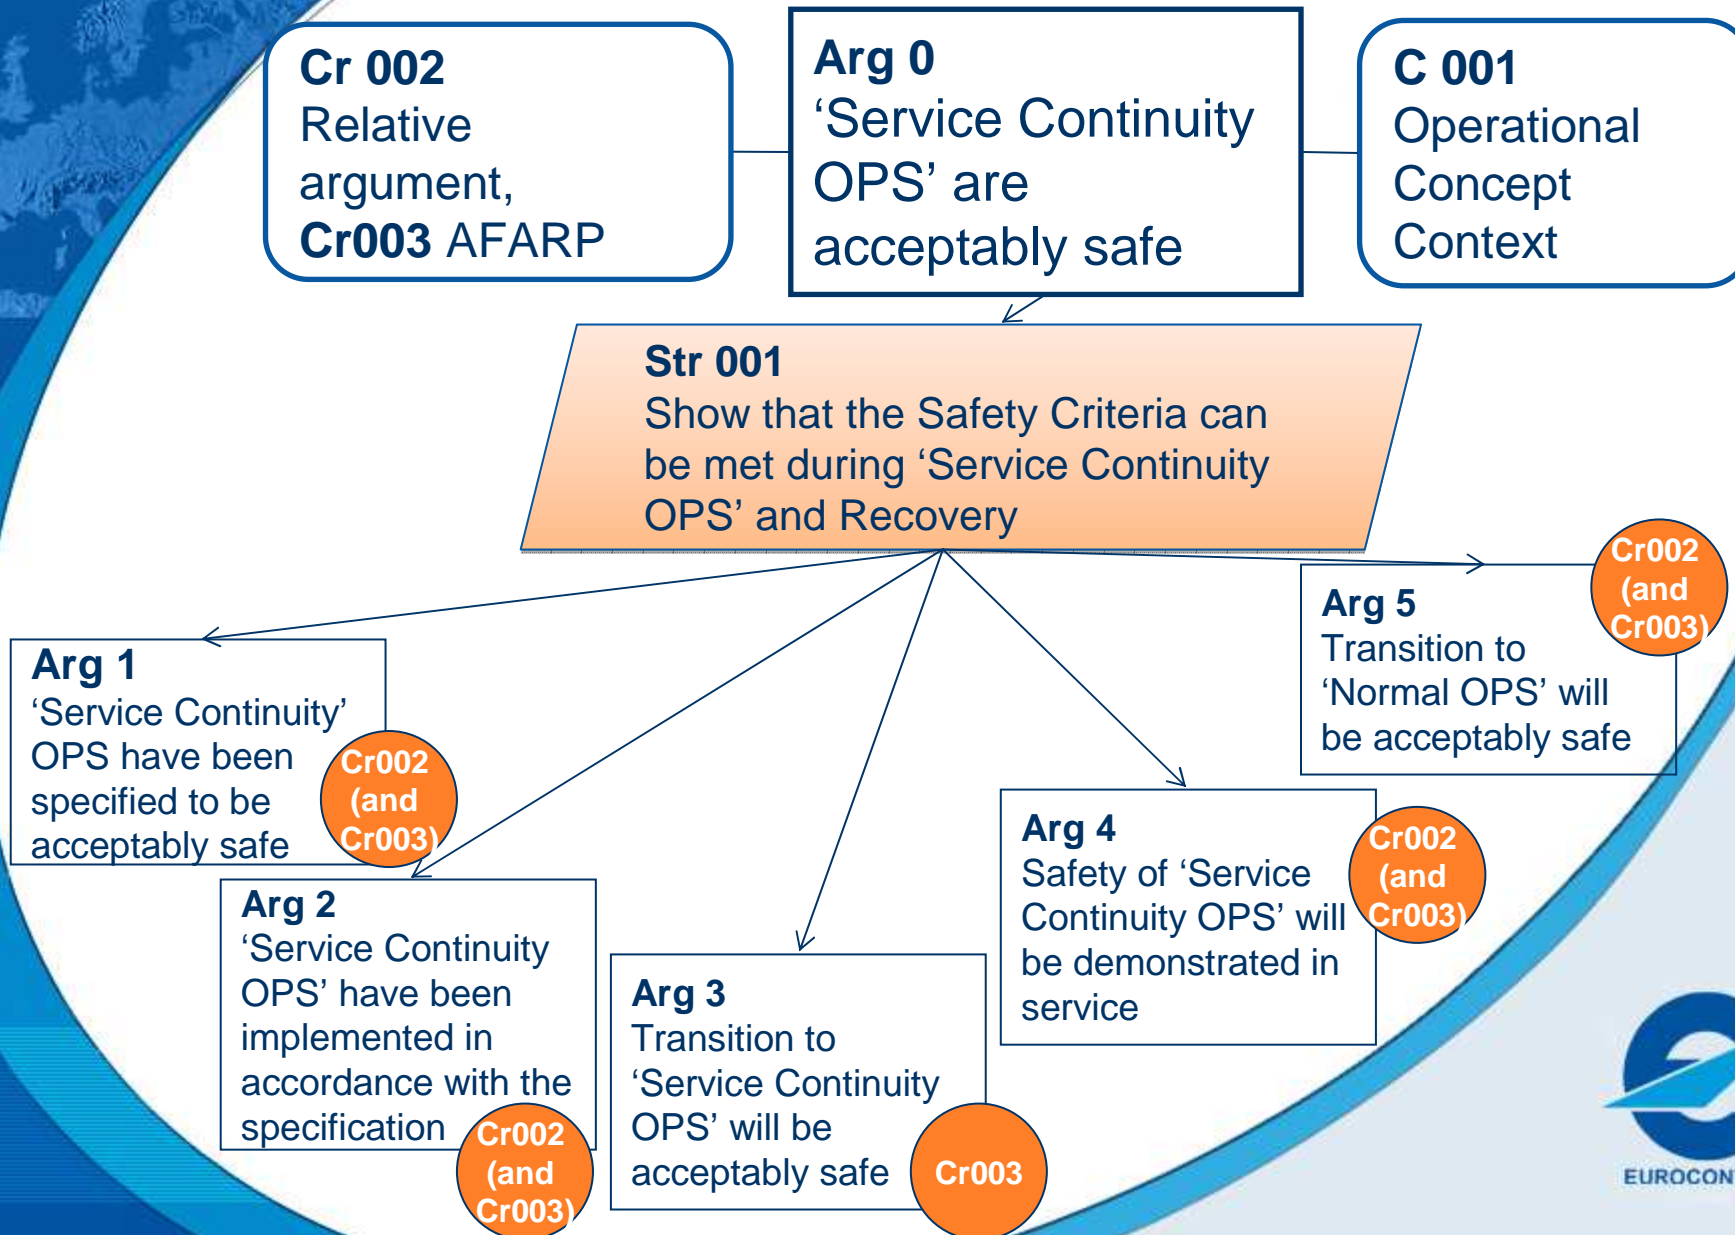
Cr 002
Relative argument,
Cr003 AFARP

Arg 0
‘Service Continuity OPS’ are acceptably safe

C 001
Operational Concept Context

Str 001
Show that the Safety Criteria can be met during ‘Service Continuity OPS’ and Recovery

Arg 1
‘Service Continuity’ OPS have been specified to be acceptably safe

Cr002 (and Cr003)

Arg 2
‘Service Continuity OPS’ have been implemented in accordance with the specification

Cr002 (and Cr003)

Arg 3
Transition to ‘Service Continuity OPS’ will be acceptably safe

Cr003

Arg 4
Safety of ‘Service Continuity OPS’ will be demonstrated in service

Cr002 (and Cr003)

Arg 5
Transition to ‘Normal OPS’ will be acceptably safe

Cr002 (and Cr003)

EUROCON